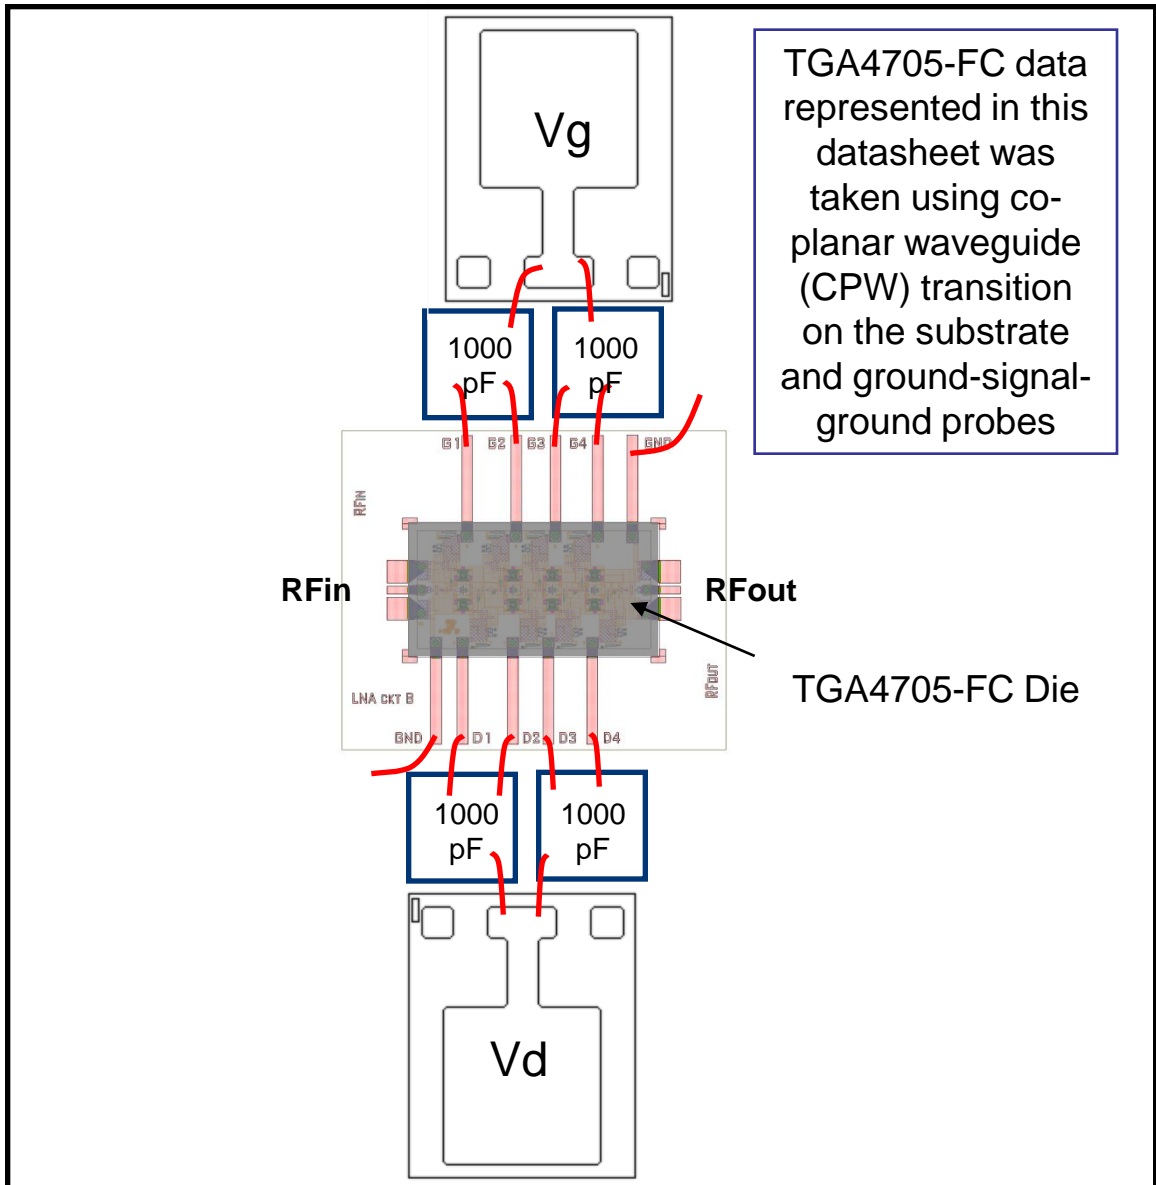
Vg

TGA4705-FC data represented in this datasheet was taken using co-planar waveguide (CPW) transition on the substrate and ground-signal-ground probes

1000 pF

1000 pF

G1 G2 G3 G4 GND

RFIN

RFin

RFout

TGA4705-FC Die

RFOUT

LNA CKT B

GND D1 D2 D3 D4

1000 pF

1000 pF

Vd